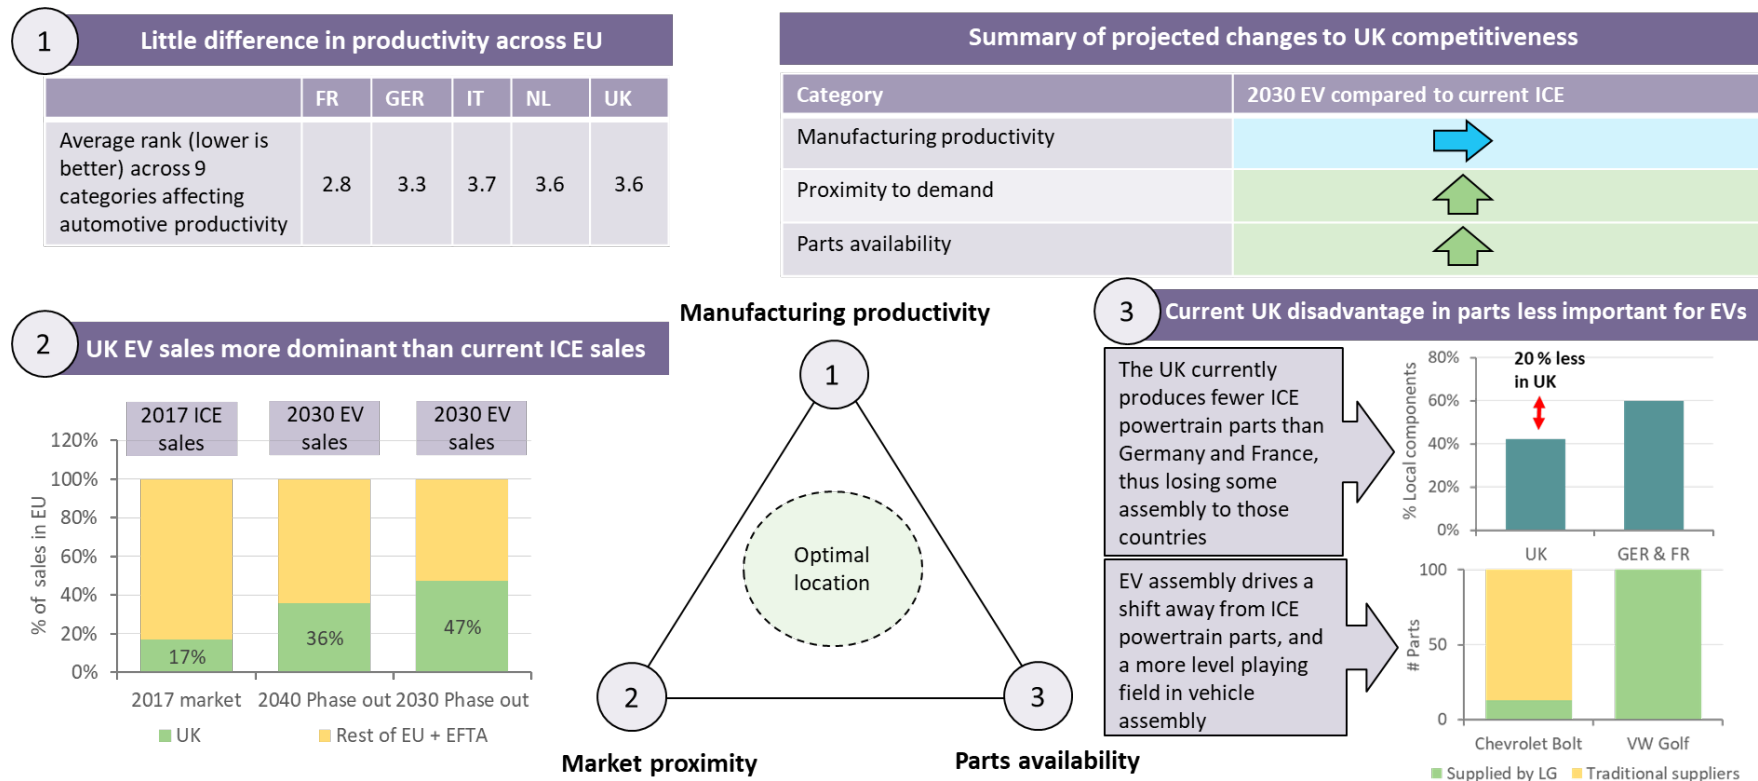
1 Little difference in productivity across EU

| | FR | GER | IT | NL | UK |
|---|---|---|---|---|---|
| Average rank (lower is better) across 9 categories affecting automotive productivity | 2.8 | 3.3 | 3.7 | 3.6 | 3.6 |

Summary of projected changes to UK competitiveness

| Category | 2030 EV compared to current ICE |
|---|---|
| Manufacturing productivity | |
| Proximity to demand | |
| Parts availability | |

2 UK EV sales more dominant than current ICE sales

2017 ICE sales
2030 EV sales
2030 EV sales

120%
100%
80%
60%
40%
20%
0%

% of sales in EU

17%
36%
47%

2017 market
2040 Phase out
2030 Phase out

UK
Rest of EU + EFTA

Manufacturing productivity

1

Optimal location

2

3

Market proximity

Parts availability

3 Current UK disadvantage in parts less important for EVs

The UK currently produces fewer ICE powertrain parts than Germany and France, thus losing some assembly to those countries

80%
60%
40%
20%
0%

% Local components

20 % less in UK

UK
GER & FR

EV assembly drives a shift away from ICE powertrain parts, and a more level playing field in vehicle assembly

100
50
0

# Parts

Chevrolet Bolt
VW Golf

Supplied by LG
Traditional suppliers